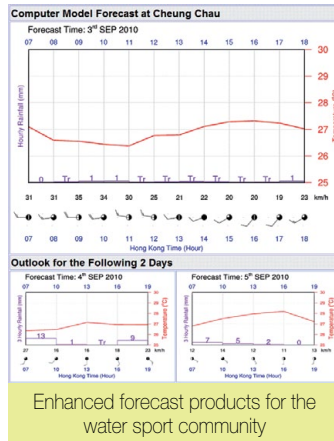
Computer Model Forecast at Cheung Chau

Forecast Time: 3rd SEP 2010

07 08 09 10 11 12 13 14 15 16 17 18

30
29
28
27
26
25

Hourly Rainfall (mm)

0 Tr 1 1 Tr Tr Tr Tr Tr Tr Tr

31 31 35 34 30 25 21 22 20 20 19 23 km/h

07 08 09 10 11 12 13 14 15 16 17 18

Hong Kong Time (Hour)

Outlook for the Following 2 Days

Forecast Time: 4th SEP 2010

07 10 13 16 19

3 Hourly Rainfall (mm)

13 1 Tr 9

Hong Kong Time (Hour)

Forecast Time: 5th SEP 2010

07 10 13 16 19

3 Hourly Rainfall (mm)

7 5 2 0

Hong Kong Time (Hour)

Enhanced forecast products for the water sport community